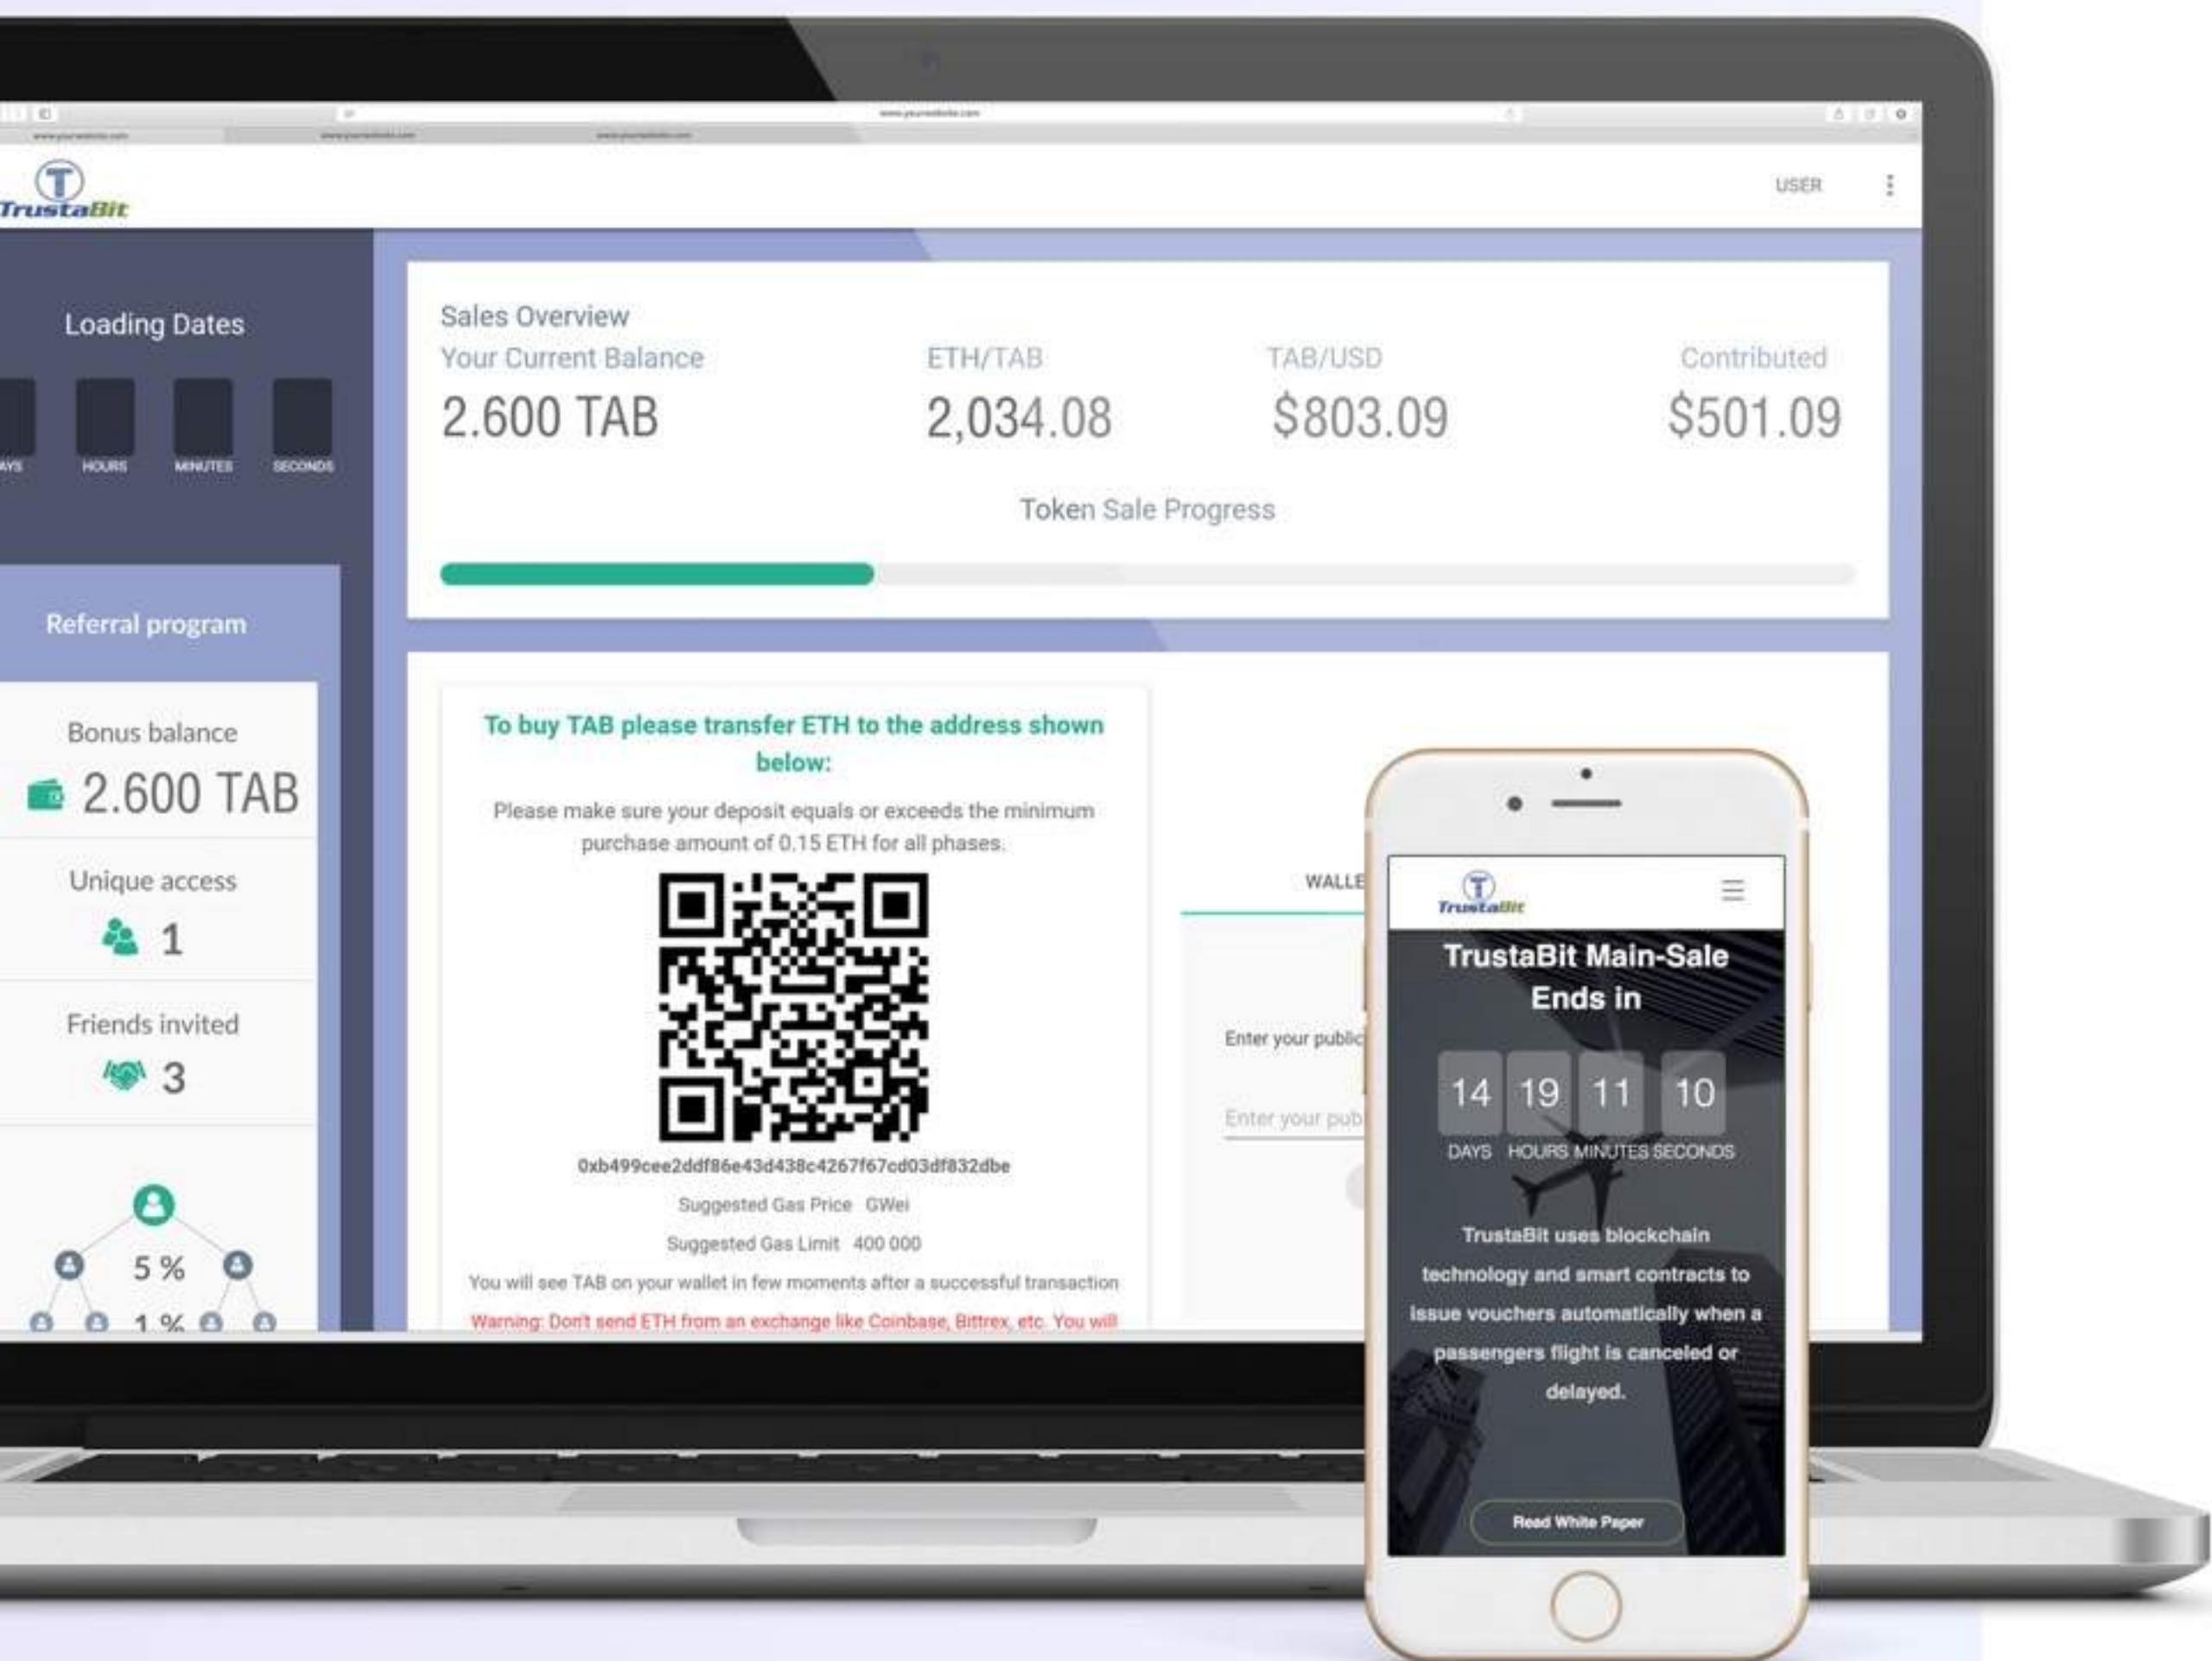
TrustaBit

USER

Loading Dates

AYS HOURS MINUTES SECONDS

Referral program

Bonus balance

2.600 TAB

Unique access

1

Friends invited

3

5 %

1 %

Sales Overview

| Your Current Balance | ETH/TAB | TAB/USD | Contributed |
|---|---|---|---|
| 2.600 TAB | 2,034.08 | $803.09 | $501.09 |

Token Sale Progress

To buy TAB please transfer ETH to the address shown below:

Please make sure your deposit equals or exceeds the minimum purchase amount of 0.15 ETH for all phases.

0xb499cee2ddf86e43d438c4267f67cd03df832dbe

Suggested Gas Price GWei

Suggested Gas Limit 400 000

You will see TAB on your wallet in few moments after a successful transaction

Warning: Don't send ETH from an exchange like Coinbase, Bittrex, etc. You will

WALLE

Enter your public

Enter your pub

TrustaBit

TrustaBit Main-Sale Ends in

14 19 11 10

DAYS HOURS MINUTES SECONDS

TrustaBit uses blockchain technology and smart contracts to issue vouchers automatically when a passengers flight is canceled or delayed.

Read White Paper